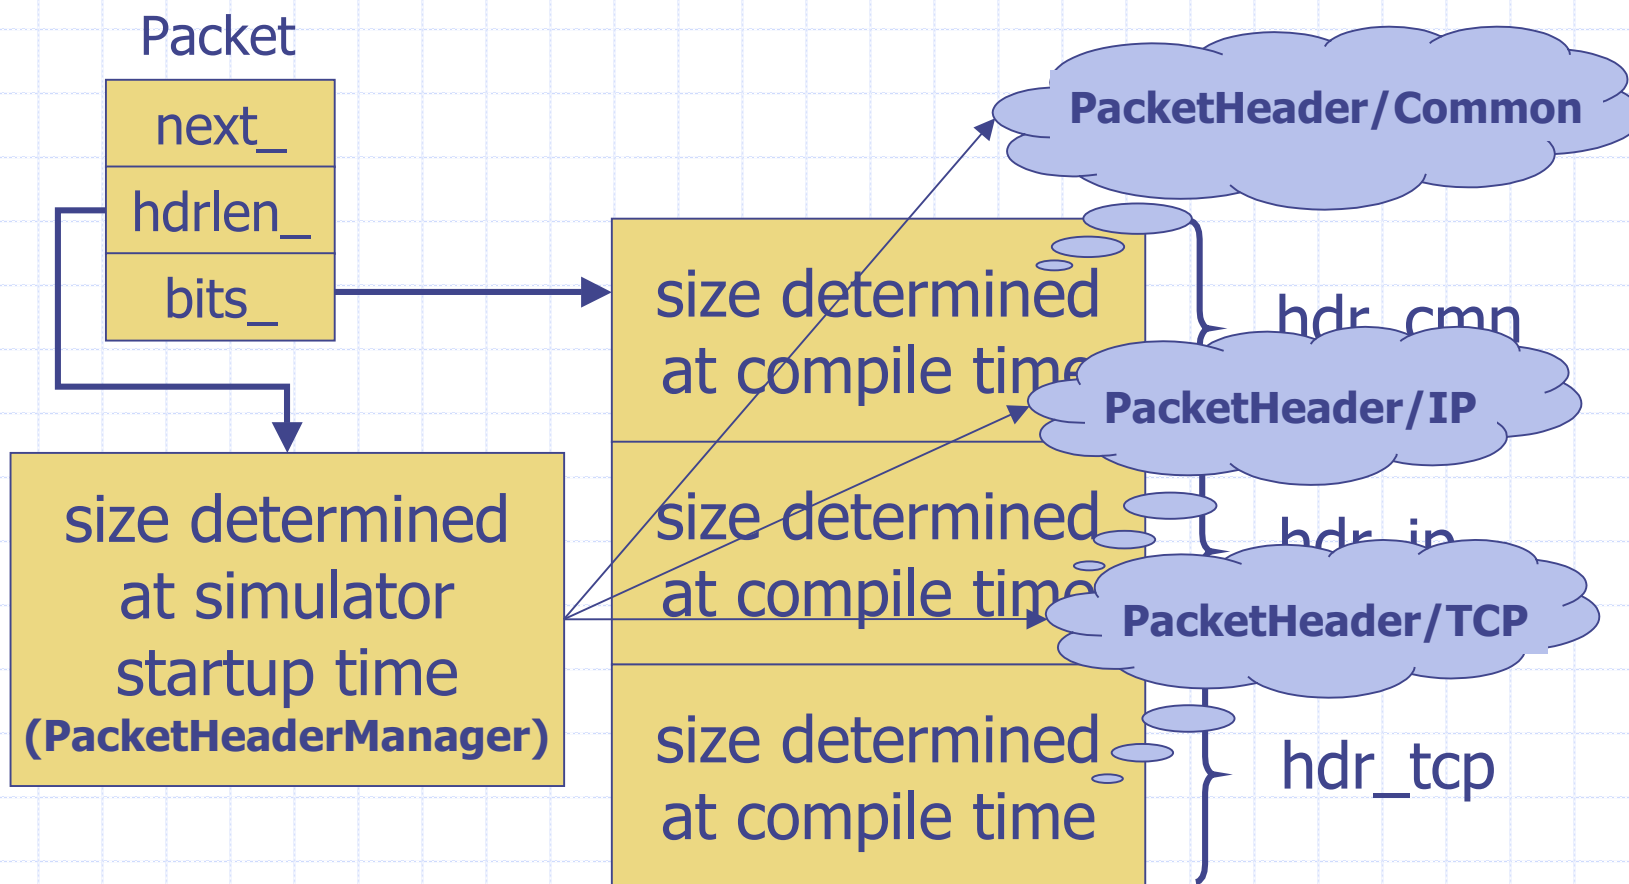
Packet

next_

hdrlen_

bits_

size determined at simulator startup time (PacketHeaderManager)

PacketHeader/Common

size determined at compile time

hdr_cmn

PacketHeader/IP

size determined at compile time

hdr_ip

PacketHeader/TCP

size determined at compile time

hdr_tcp